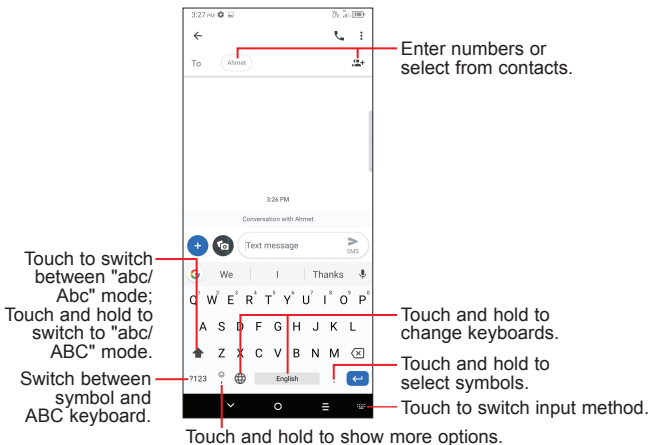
3:27 PM

To Ahmet

Enter numbers or select from contacts.

3:26 PM

Conversation with Ahmet

Text message SMS

We I Thanks

Q W E R T Y U I O P
A S D F G H J K L
Z X C V B N M
?123 English .

Touch to switch between "abc/ Abc" mode; Touch and hold to switch to "abc/ ABC" mode.

Touch and hold to change keyboards.

Touch and hold to select symbols.

Switch between symbol and ABC keyboard.

Touch to switch input method.

Touch and hold to show more options.